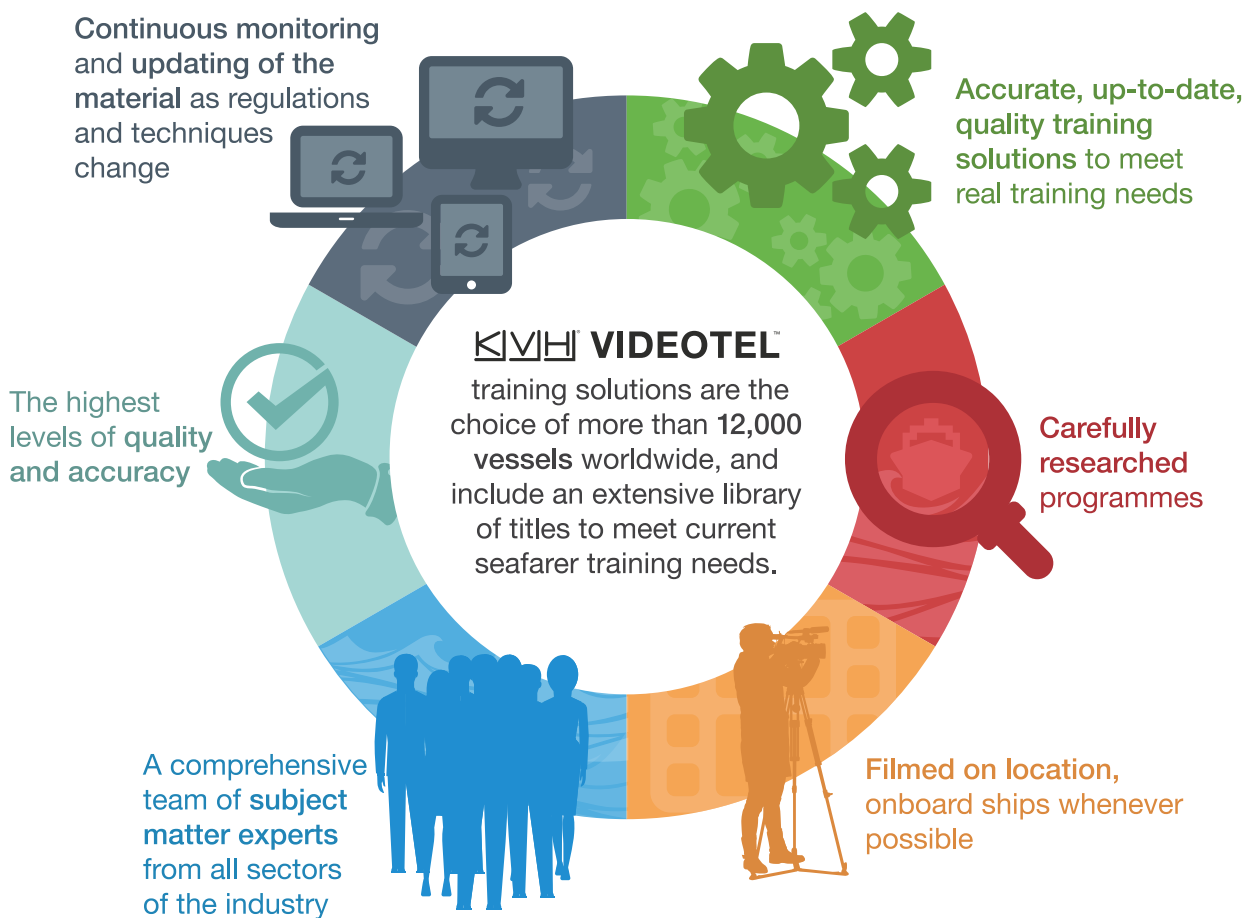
Continuous monitoring and updating of the material as regulations and techniques change

Accurate, up-to-date, quality training solutions to meet real training needs

KVH® VIDEOTEL™
training solutions are the choice of more than 12,000 vessels worldwide, and include an extensive library of titles to meet current seafarer training needs.

The highest levels of quality and accuracy

Carefully researched programmes

A comprehensive team of subject matter experts from all sectors of the industry

Filmed on location, onboard ships whenever possible